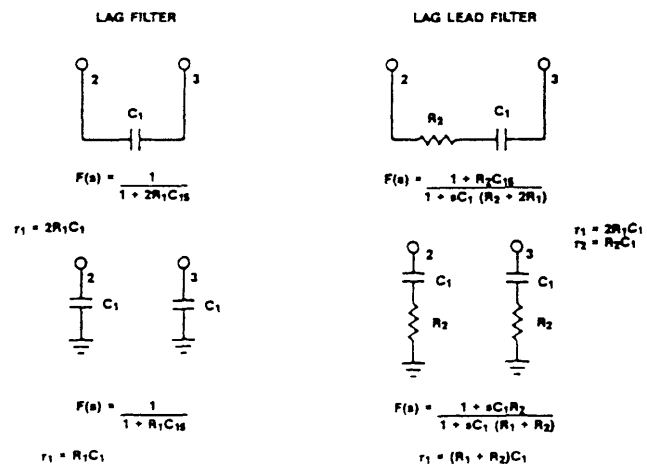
LAG FILTER

LAG LEAD FILTER

2

3

$C_1$

$F(s) = \frac{1}{1 + 2R_1C_1s}$

$\tau_1 = 2R_1C_1$

2

3

$R_2$

$C_1$

$F(s) = \frac{1 + R_2C_1s}{1 + sC_1(R_2 + 2R_1)}$

$\tau_1 = 2R_1C_1$
$\tau_2 = R_2C_1$

2

$C_1$

3

$C_1$

$F(s) = \frac{1}{1 + R_1C_1s}$

$\tau_1 = R_1C_1$

2

$C_1$

$R_2$

3

$C_1$

$R_2$

$F(s) = \frac{1 + sC_1R_2}{1 + sC_1(R_1 + R_2)}$

$\tau_1 = (R_1 + R_2)C_1$